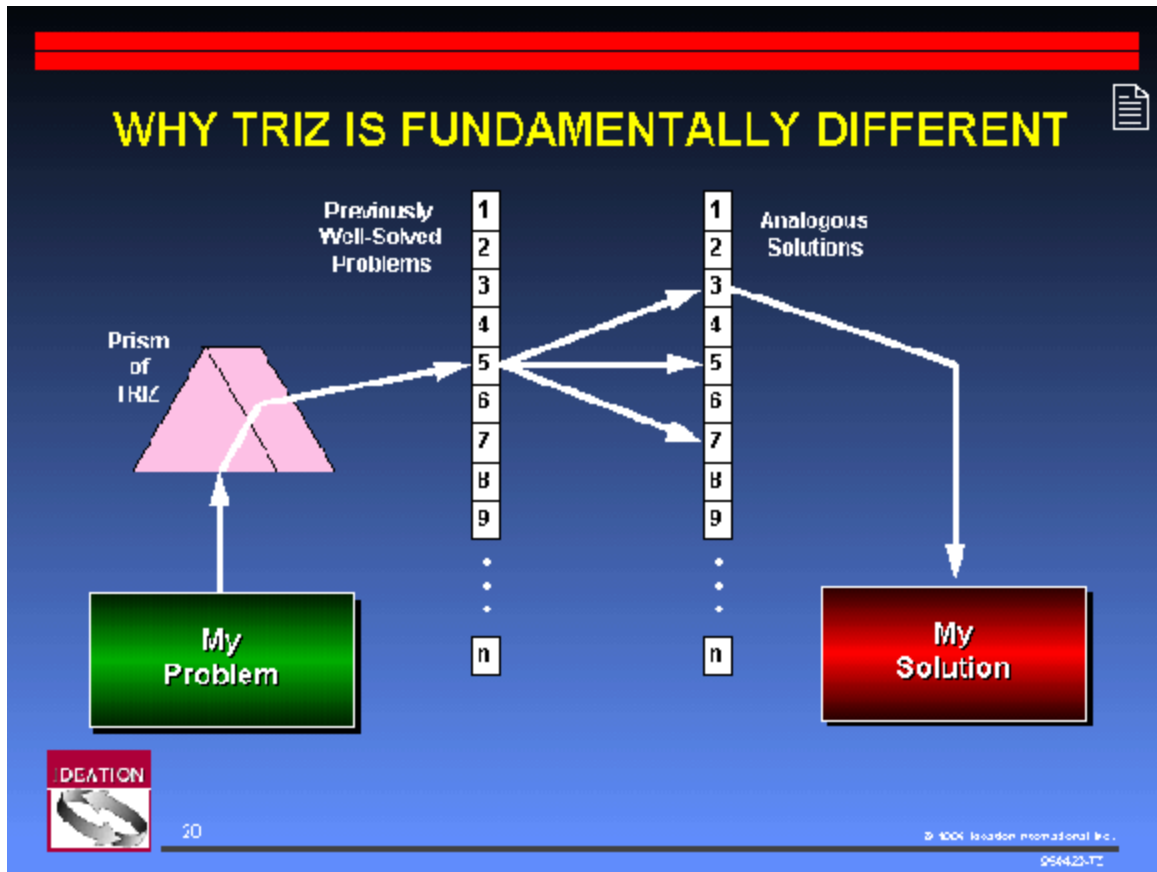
WHY TRIZ IS FUNDAMENTALLY DIFFERENT

Previously Well-Solved Problems

Analogous Solutions

Prism of TRIZ

1
2
3
4
5
6
7
8
9
.
.
.
n

1
2
3
4
5
6
7
8
9
.
.
.
n

My Problem

My Solution

IDEATION

20

© 1996 Ideation International Inc.

960423-TZ